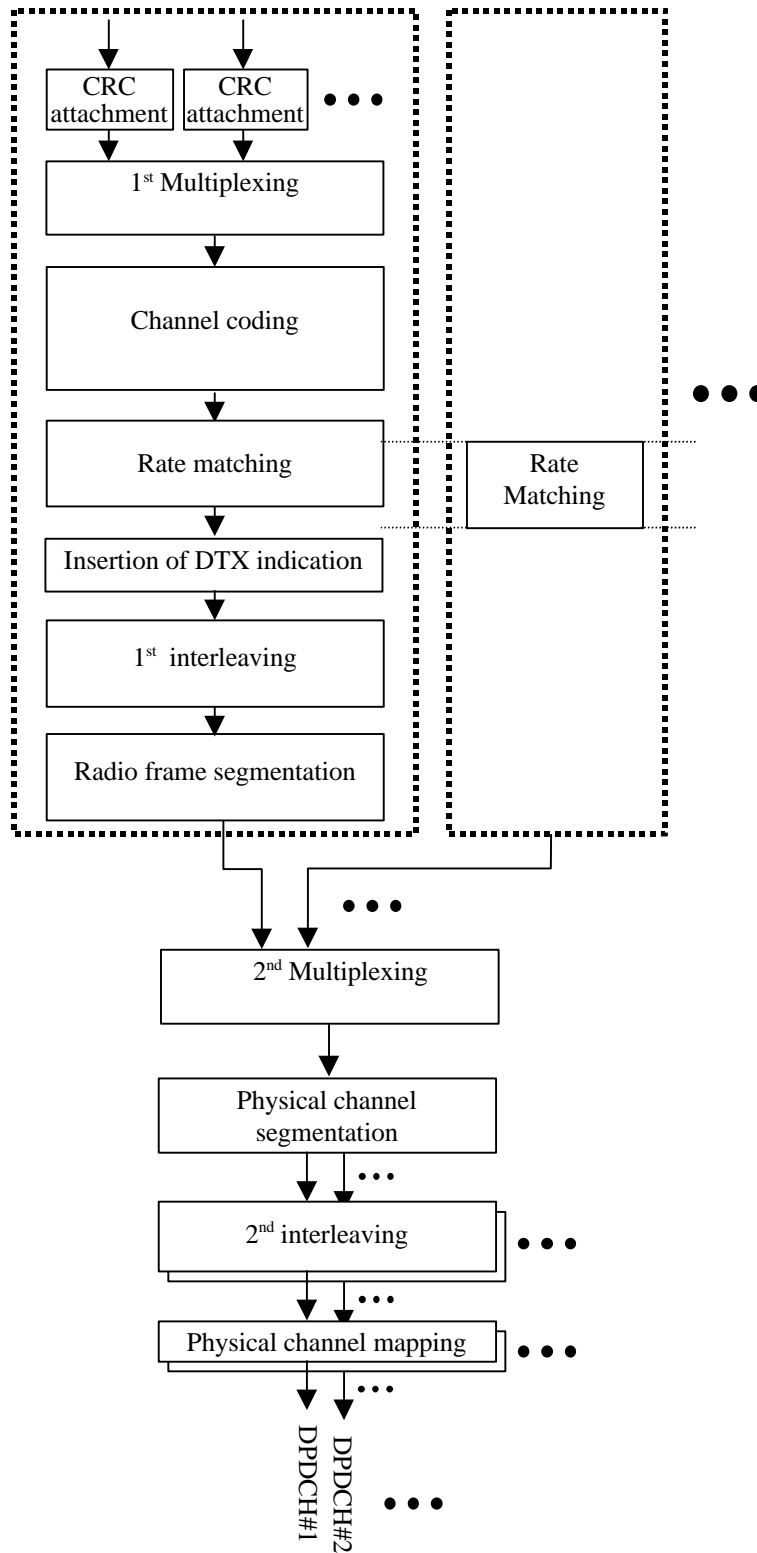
CRC attachment

CRC attachment

$1^{st}$ Multiplexing

Channel coding

Rate matching

Rate Matching

Insertion of DTX indication

$1^{st}$ interleaving

Radio frame segmentation

$2^{nd}$ Multiplexing

Physical channel segmentation

$2^{nd}$ interleaving

Physical channel mapping

DPDCH#1

DPDCH#2